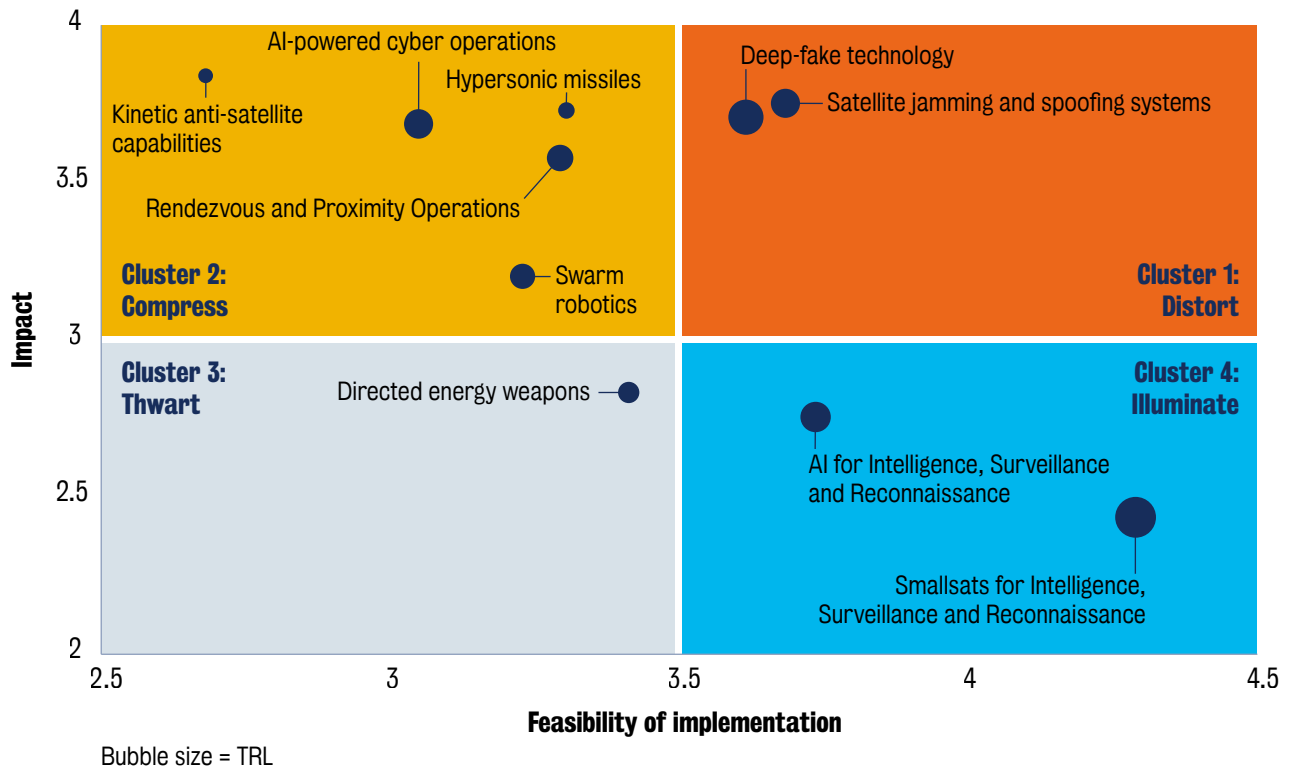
Impact

4

3.5

3

2.5

2

AI-powered cyber operations

Hypersonic missiles

Kinetic anti-satellite capabilities

Rendezvous and Proximity Operations

Cluster 2: Compress

Swarm robotics

Deep-fake technology

Satellite jamming and spoofing systems

Cluster 1: Distort

Cluster 3: Thwart

Directed energy weapons

Cluster 4: Illuminate

AI for Intelligence, Surveillance and Reconnaissance

Smallsats for Intelligence, Surveillance and Reconnaissance

2.5

3

3.5

4

4.5

Feasibility of implementation

Bubble size = TRL